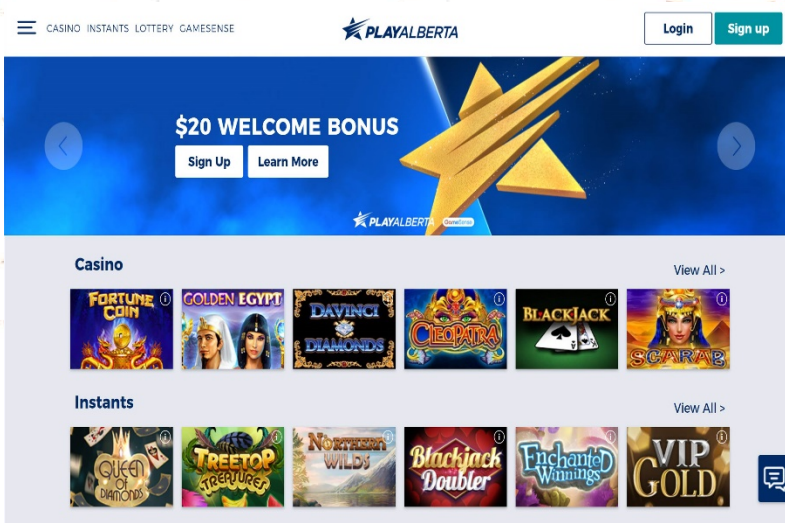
CASINO INSTANTS LOTTERY GAMESENSE

PLAYALBERTA

Login Sign up

$20 WELCOME BONUS

Sign Up Learn More

PLAYALBERTA GameSense

Casino

View All >

FORTUNE COIN

GOLDEN EGYPT

DAVINCI DIAMONDS

CLEOPATRA

BLACKJACK

SCARAB

Instants

View All >

QUEEN OF DIAMONDS

TREETOP TREASURES

NORTHERN WILDS

Blackjack Doubler

Enchanted Winnings

VIP GOLD